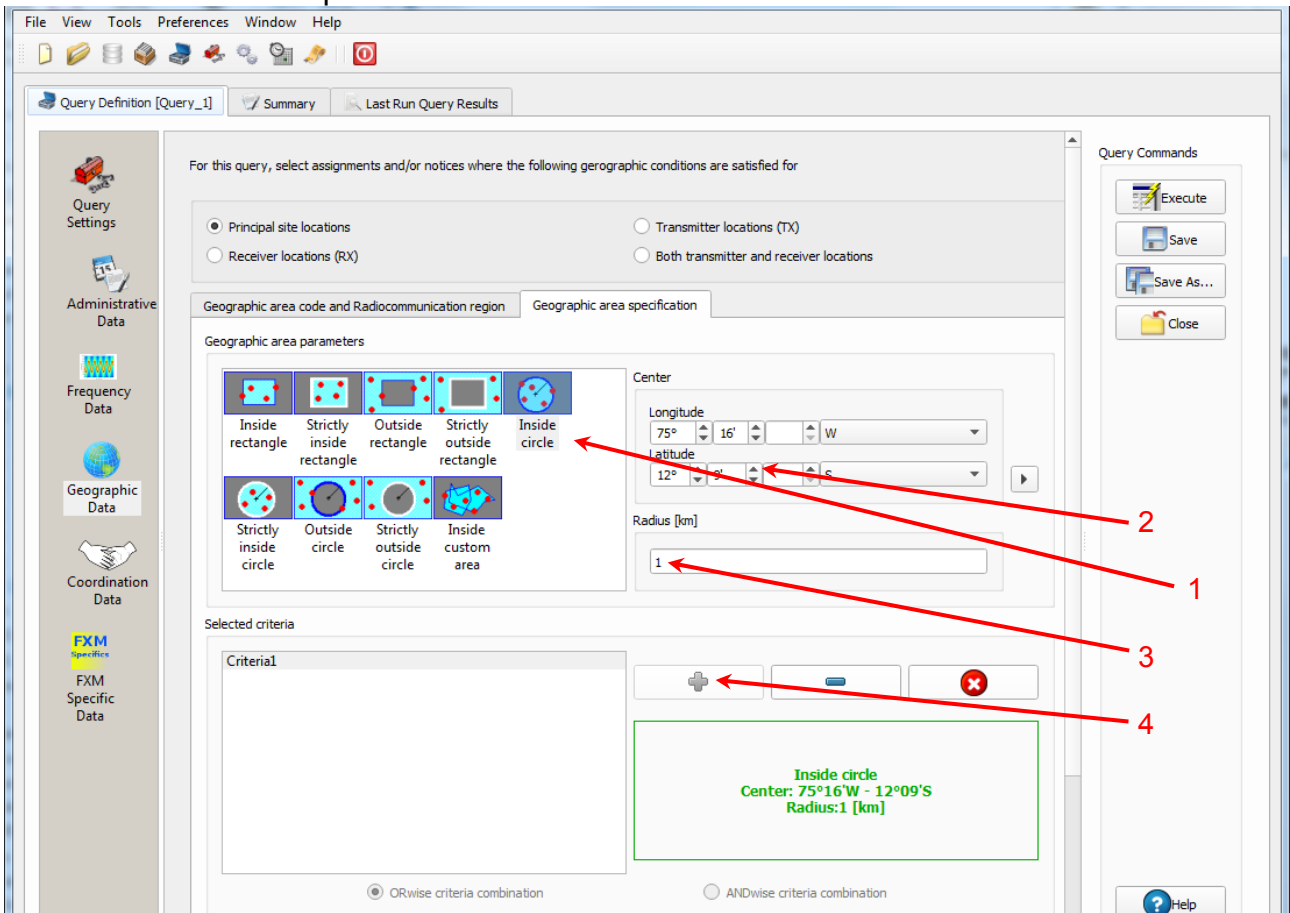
File View Tools Preferences Window Help

Query Definition [Query_1]
Summary
Last Run Query Results

Query Settings
Administrative Data
Frequency Data
Geographic Data
Coordination Data
FXM Specifics
FXM Specific Data

For this query, select assignments and/or notices where the following gerographic conditions are satisfied for

Principal site locations
Transmitter locations (TX)
Receiver locations (RX)
Both transmitter and receiver locations

Geographic area code and Radiocommunication region
Geographic area specification

Geographic area parameters

Inside rectangle
Strictly inside rectangle
Outside rectangle
Strictly outside rectangle
Inside circle
Strictly inside circle
Outside circle
Strictly outside circle
Inside custom area

Center
Longitude
75° 16' W
Latitude
12° 9' S

Radius [km]
1

Selected criteria
Criteria1

Inside circle
Center: 75°16'W - 12°09'S
Radius:1 [km]

ORwise criteria combination
ANDwise criteria combination

Query Commands
Execute
Save
Save As...
Close
Help

1
2
3
4